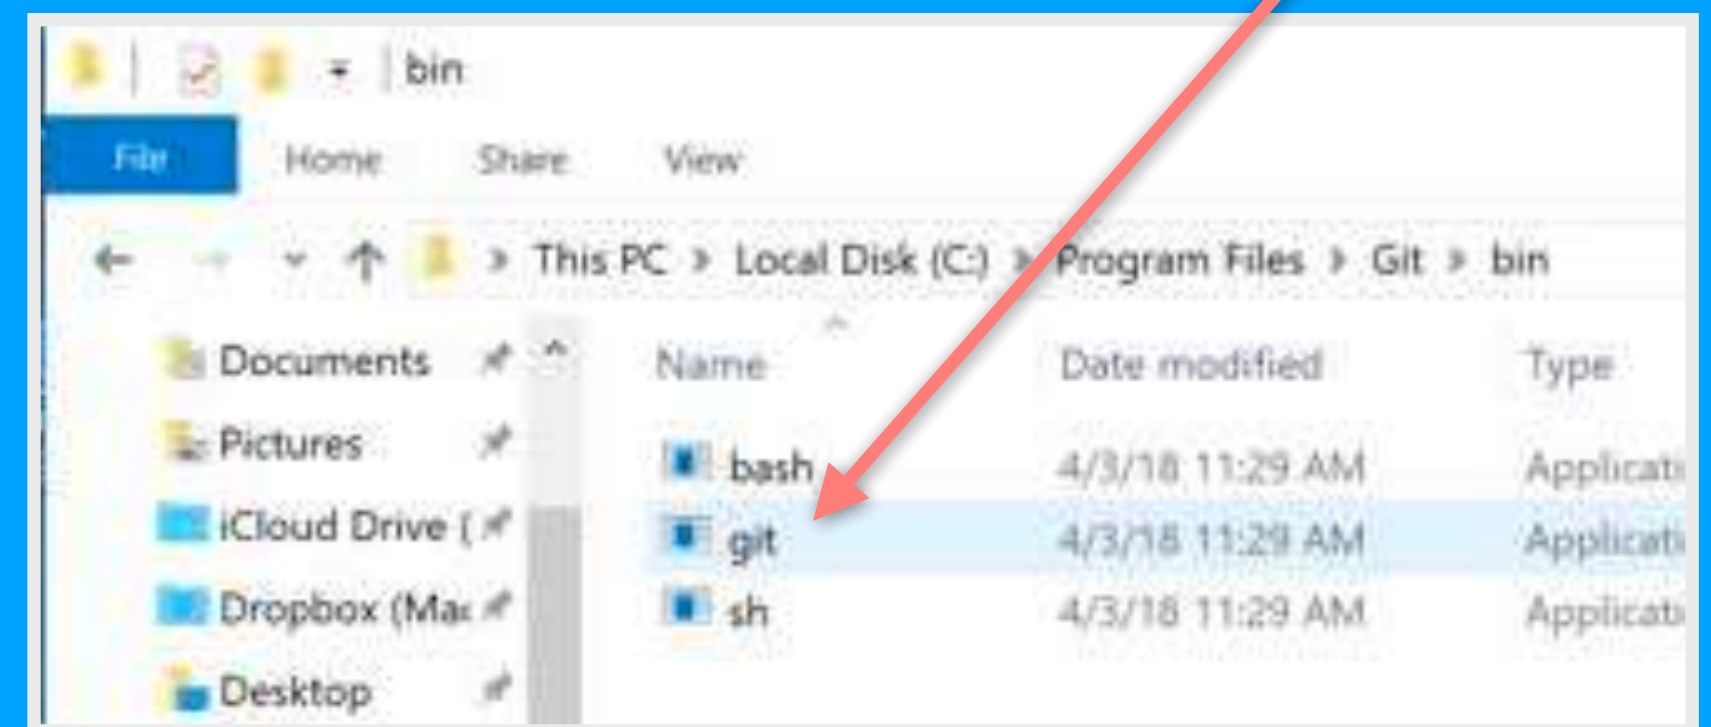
bin

File Home Share View

This PC > Local Disk (C:) > Program Files > Git > bin

Documents
Pictures
iCloud Drive (
Dropbox (Ma
Desktop

| Name | Date modified | Type |
|---|---|---|
| bash | 4/3/18 11:29 AM | Applicati |
| git | 4/3/18 11:29 AM | Applicati |
| sh | 4/3/18 11:29 AM | Applicati |